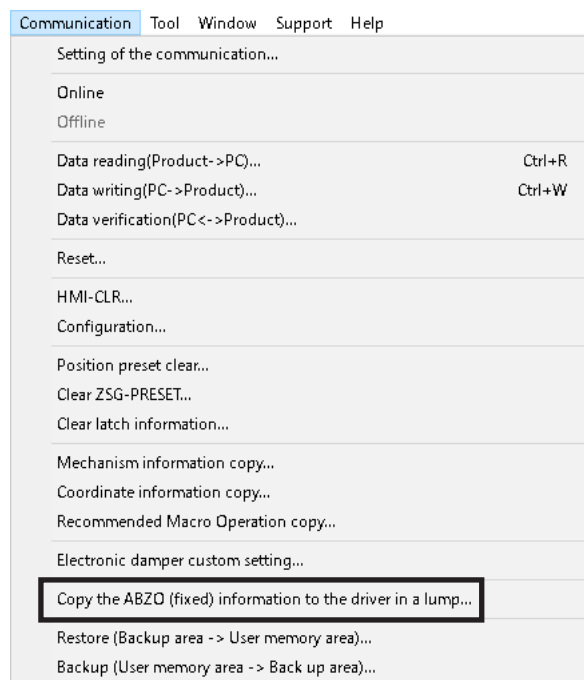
Communication Tool Window Support Help

Setting of the communication...

Online
Offline

Data reading(Product->PC)... Ctrl+R
Data writing(PC->Product)... Ctrl+W
Data verification(PC<->Product)...

Reset...

HMI-CLR...
Configuration...

Position preset clear...
Clear ZSG-PRESET...
Clear latch information...

Mechanism information copy...
Coordinate information copy...
Recommended Macro Operation copy...

Electronic damper custom setting...

Copy the ABZO (fixed) information to the driver in a lump...

Restore (Backup area -> User memory area)...
Backup (User memory area -> Back up area)...